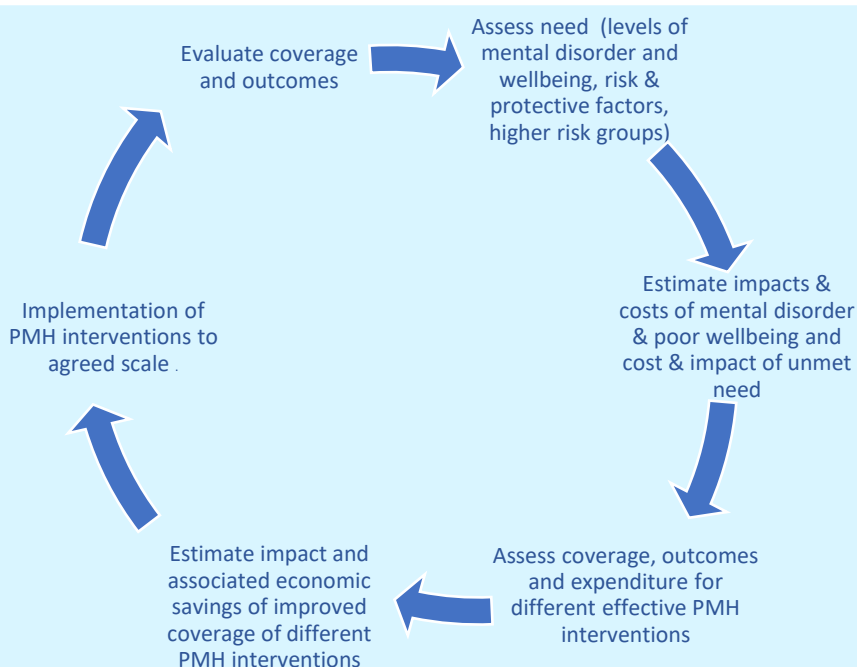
Evaluate coverage and outcomes

Assess need (levels of mental disorder and wellbeing, risk & protective factors, higher risk groups)

Estimate impacts & costs of mental disorder & poor wellbeing and cost & impact of unmet need

Assess coverage, outcomes and expenditure for different effective PMH interventions

Estimate impact and associated economic savings of improved coverage of different PMH interventions

Implementation of PMH interventions to agreed scale .